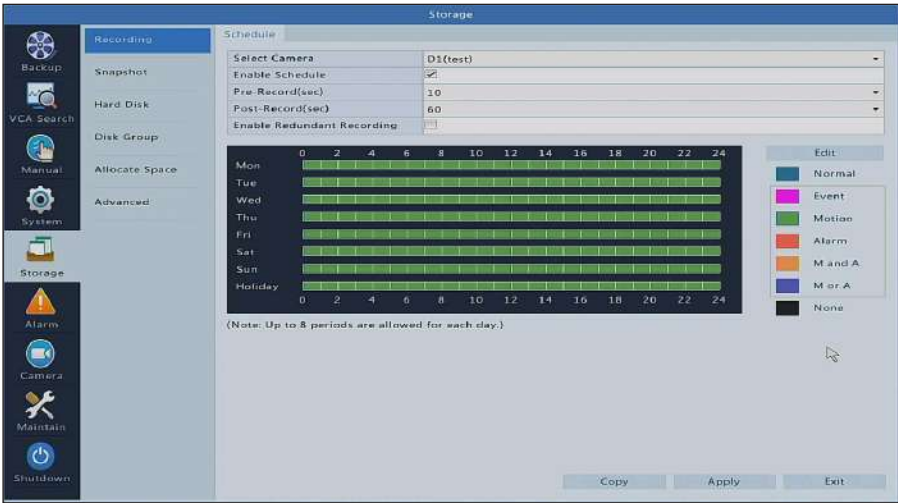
Storage

Backup
VCA Search
Manual
System
Storage
Alarm
Camera
Maintain
Shutdown

Recording
Snapshot
Hard Disk
Disk Group
Allocate Space
Advanced

Schedule

| Select Camera | D1(test) |
|---|---|
| Enable Schedule | ☑ |
| Pre-Record(sec) | 10 |
| Post-Record(sec) | 60 |
| Enable Redundant Recording | ☐ |

0 2 4 6 8 10 12 14 16 18 20 22 24
Mon
Tue
Wed
Thu
Fri
Sat
Sun
Holiday
0 2 4 6 8 10 12 14 16 18 20 22 24

(Note: Up to 8 periods are allowed for each day.)

Edit
Normal
Event
Motion
Alarm
M and A
M or A
None

Copy
Apply
Exit